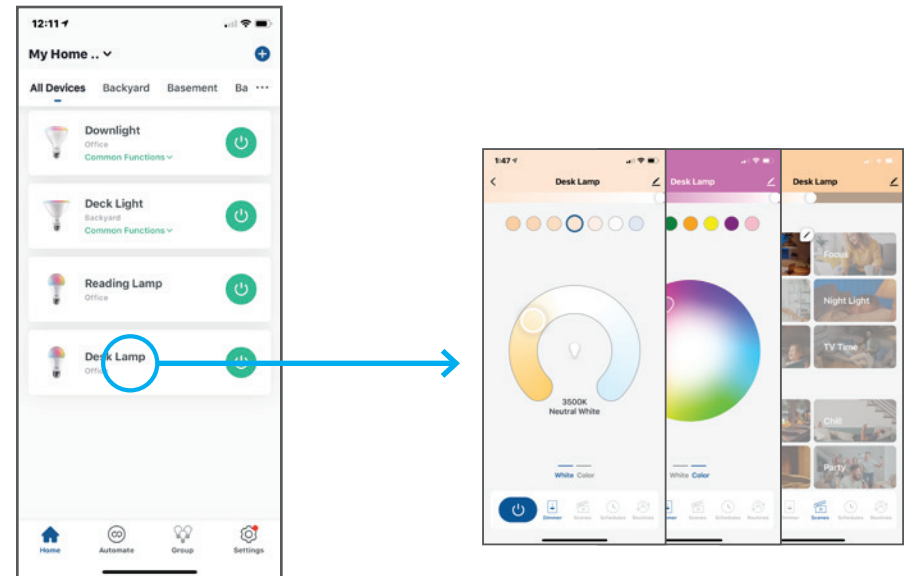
12:11

My Home ..

All Devices Backyard Basement Ba ···

Downlight
Office
Common Functions

Deck Light
Backyard
Common Functions

Reading Lamp
Office

Desk Lamp
Office

Home Automate Group Settings

1:47

Desk Lamp

3500K
Neutral White

White Color

Dimmer Scenes Schedules Routines

Desk Lamp

White Color

Dimmer Scenes Schedules Routines

Desk Lamp

Focus

Night Light

TV Time

Chill

Party

Dimmer Scenes Schedules Routines